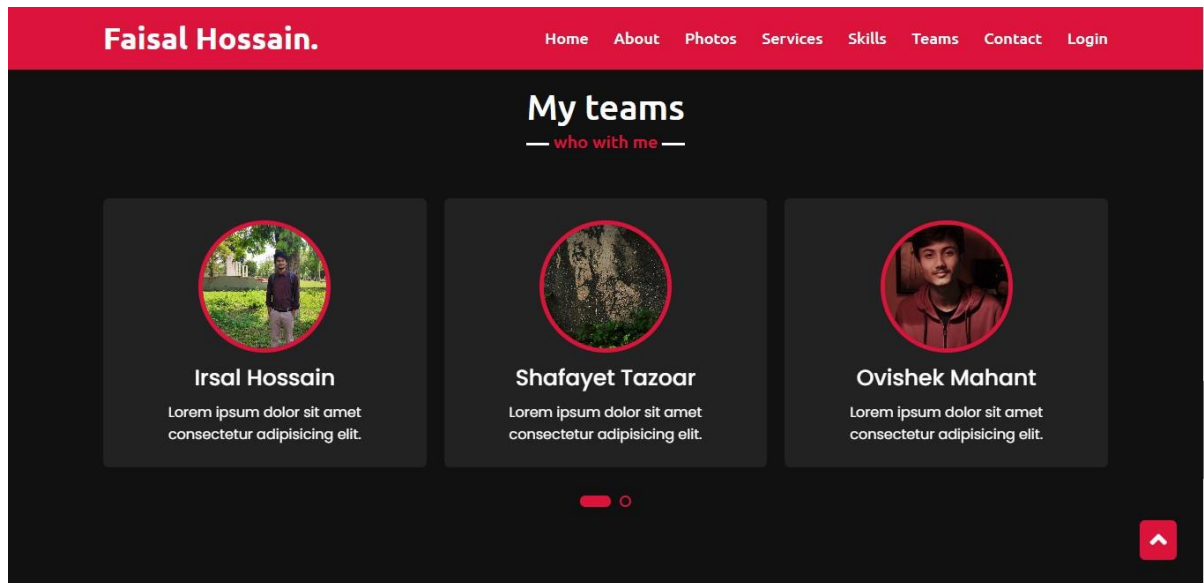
Faisal Hossain.

Home About Photos Services Skills Teams Contact Login

My teams

— who with me —

Irsal Hossain

Lorem ipsum dolor sit amet consectetur adipisicing elit.

Shafayet Tazoar

Lorem ipsum dolor sit amet consectetur adipisicing elit.

Ovishek Mahant

Lorem ipsum dolor sit amet consectetur adipisicing elit.